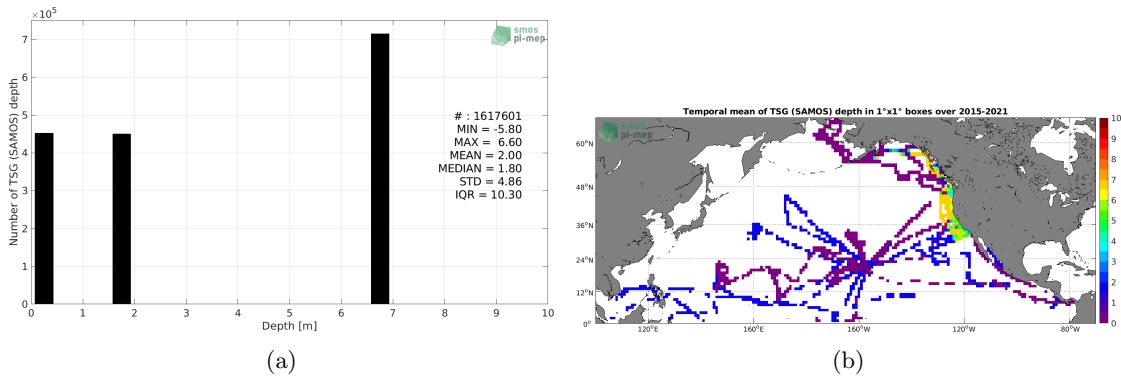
$\times 10^5$

7
6
5
4
3
2
1
0

Number of TSG (SAMOS) depth

0 1 2 3 4 5 6 7 8 9 10

Depth [m]

smos
pi-mep

# : 1617601
MIN = -5.80
MAX = 6.60
MEAN = 2.00
MEDIAN = 1.80
STD = 4.86
IQR = 10.30

(a)

Temporal mean of TSG (SAMOS) depth in 1°x1° boxes over 2015-2021

smos
pi-mep

60°N
48°N
36°N
24°N
12°N
0°

120°E 160°E 160°W 120°W 80°W

10
9
8
7
6
5
4
3
2
1
0

(b)